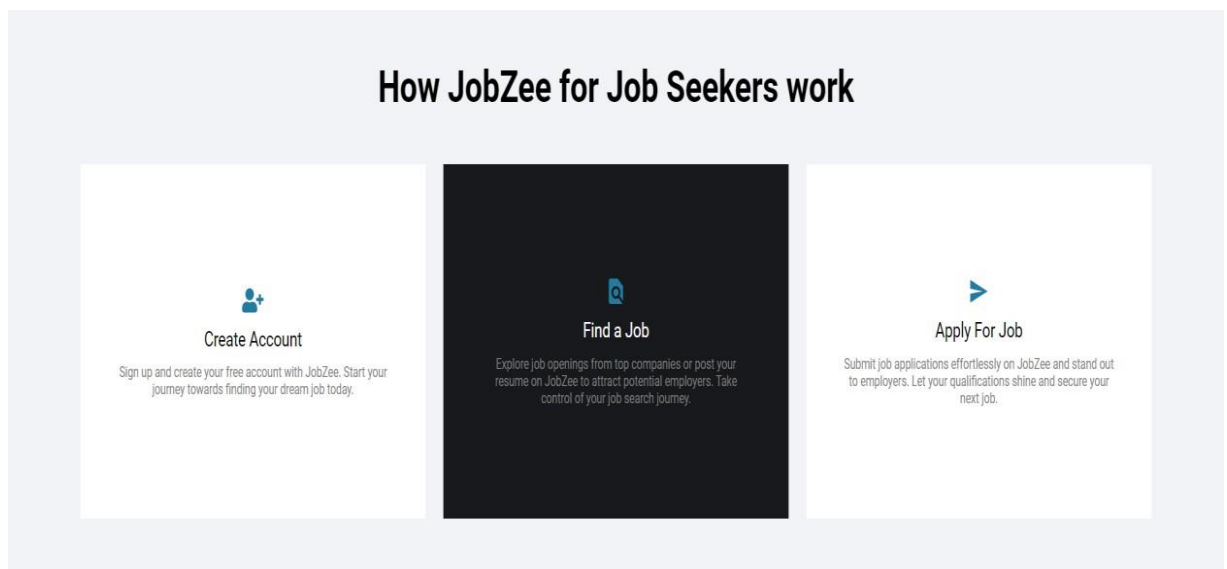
How JobZee for Job Seekers work

Create Account

Sign up and create your free account with JobZee. Start your journey towards finding your dream job today.

Find a Job

Explore job openings from top companies or post your resume on JobZee to attract potential employers. Take control of your job search journey.

Apply For Job

Submit job applications effortlessly on JobZee and stand out to employers. Let your qualifications shine and secure your next job.